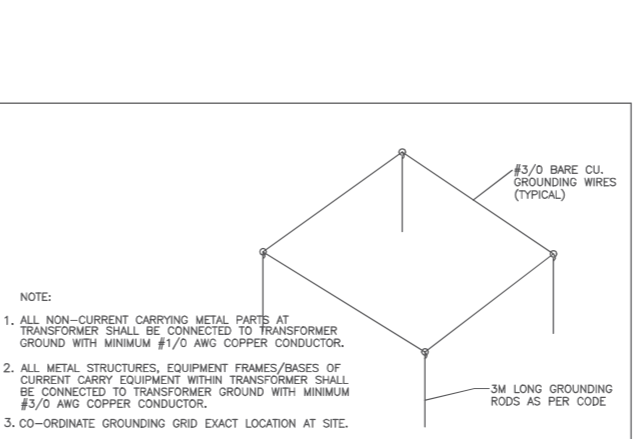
#3/0 BARE CU. GROUNDING WIRES (TYPICAL)

NOTE:

1. ALL NON–CURRENT CARRYING METAL PARTS AT TRANSFORMER SHALL BE CONNECTED TO TRANSFORMER GROUND WITH MINIMUM #1/0 AWG COPPER CONDUCTOR.

2. ALL METAL STRUCTURES, EQUIPMENT FRAMES/BASES OF CURRENT CARRY EQUIPMENT WITHIN TRANSFORMER SHALL BE CONNECTED TO TRANSFORMER GROUND WITH MINIMUM #3/0 AWG COPPER CONDUCTOR.

3. CO–ORDINATE GROUNDING GRID EXACT LOCATION AT SITE.

3M LONG GROUNDING RODS AS PER CODE